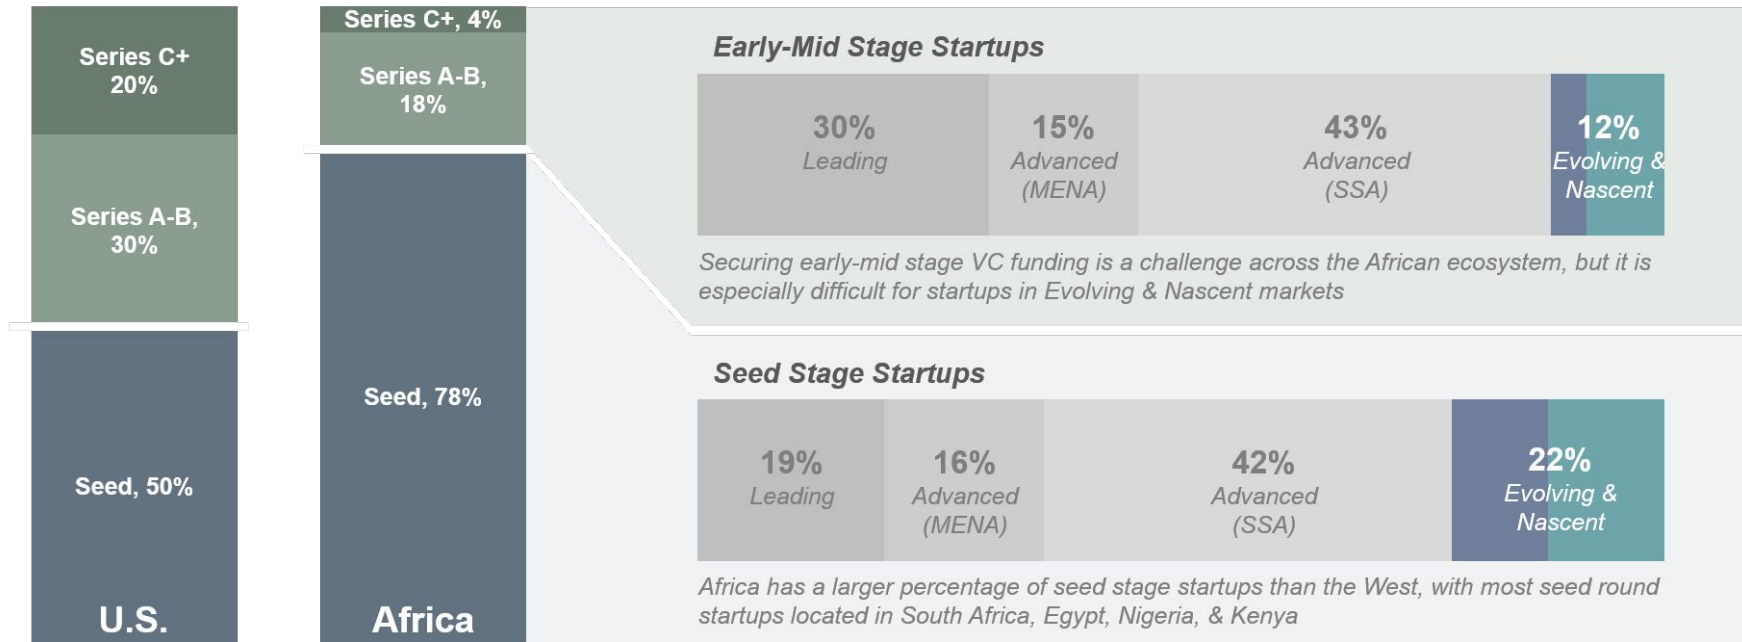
Series C+ 20%

Series A-B, 30%

Seed, 50%

U.S.

Series C+, 4%

Series A-B, 18%

Seed, 78%

Africa

Early-Mid Stage Startups

| 30% Leading | 15% Advanced (MENA) | 43% Advanced (SSA) | 12% Evolving & Nascent |
|---|---|---|---|

Securing early-mid stage VC funding is a challenge across the African ecosystem, but it is especially difficult for startups in Evolving & Nascent markets

Seed Stage Startups

| 19% Leading | 16% Advanced (MENA) | 42% Advanced (SSA) | 22% Evolving & Nascent |
|---|---|---|---|

Africa has a larger percentage of seed stage startups than the West, with most seed round startups located in South Africa, Egypt, Nigeria, & Kenya